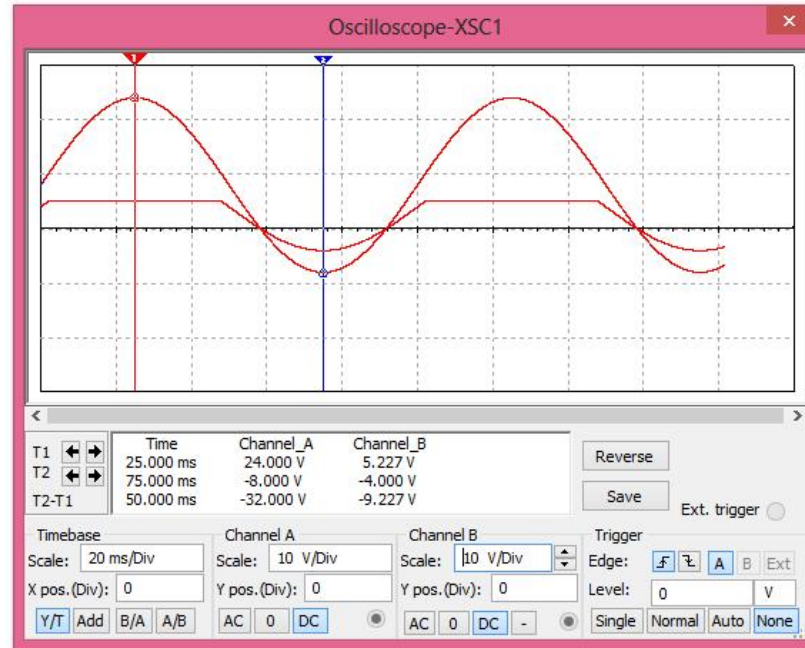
Oscilloscope-XSC1

|  | Time | Channel_A | Channel_B |
|---|---|---|---|
| T1 | 25.000 ms | 24.000 V | 5.227 V |
| T2 | 75.000 ms | -8.000 V | -4.000 V |
| T2-T1 | 50.000 ms | -32.000 V | -9.227 V |

Reverse
Save
Ext. trigger

Timebase
Scale: 20 ms/Div
X pos.(Div): 0
Y/T Add B/A A/B

Channel A
Scale: 10 V/Div
Y pos.(Div): 0
AC 0 DC

Channel B
Scale: 10 V/Div
Y pos.(Div): 0
AC 0 DC -

Trigger
Edge: A B Ext
Level: 0 V
Single Normal Auto None